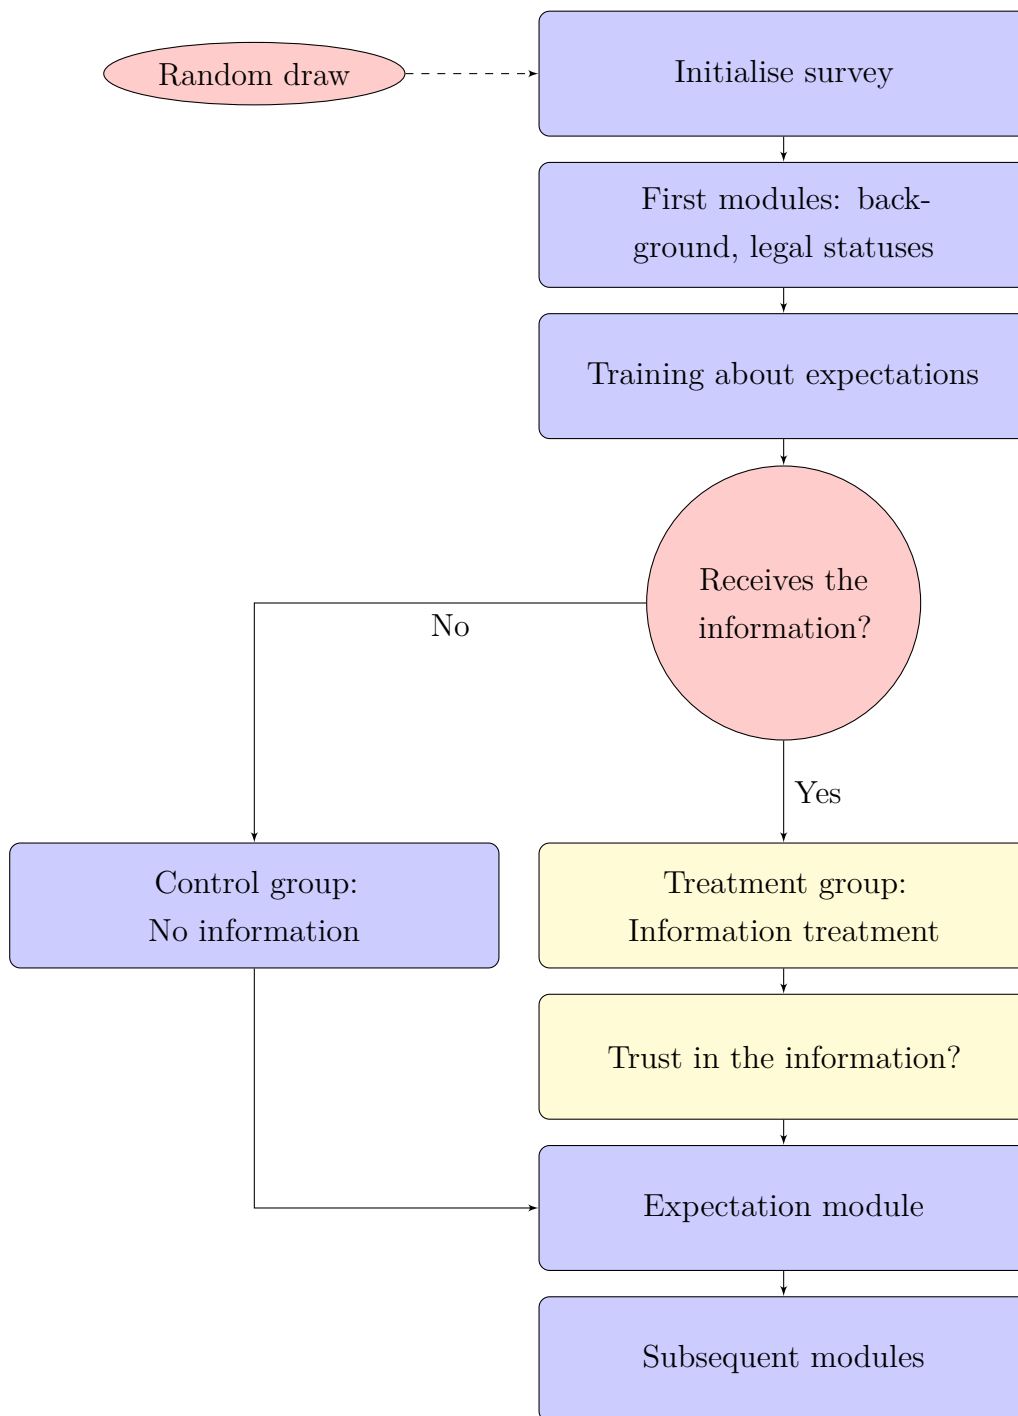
Random draw

Initialise survey

First modules: background, legal statuses

Training about expectations

Receives the information?

No

Yes

Control group:
No information

Treatment group:
Information treatment

Trust in the information?

Expectation module

Subsequent modules